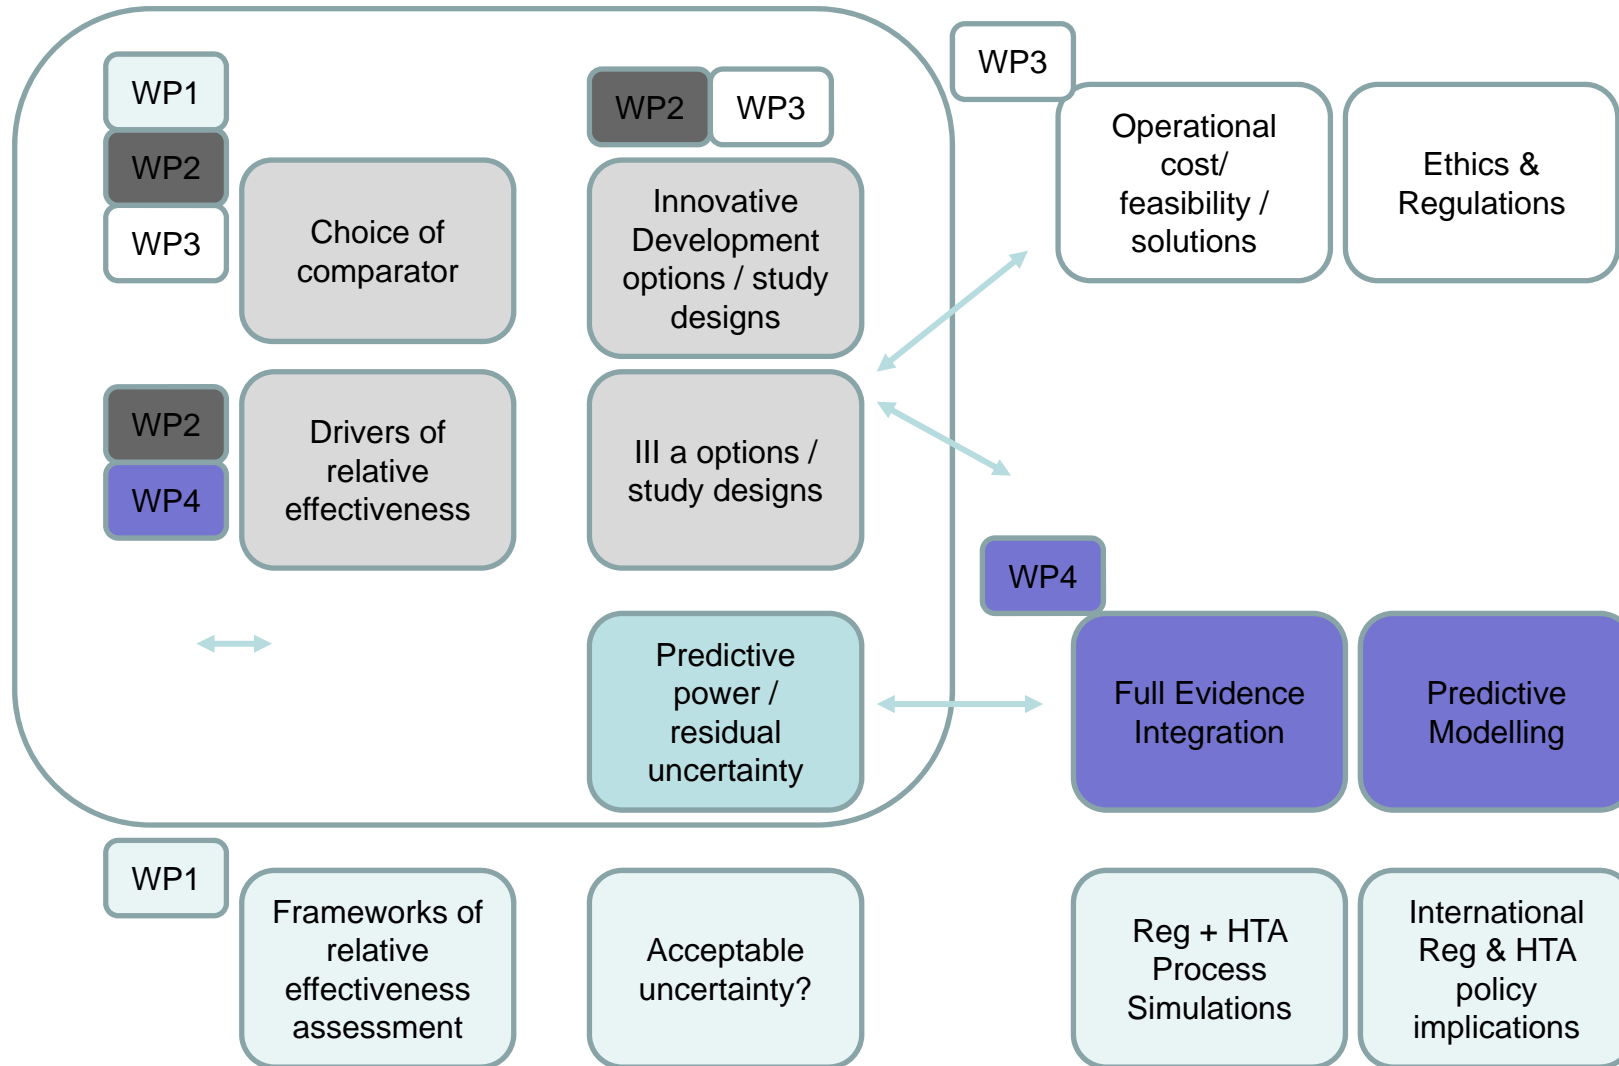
WP1
WP2
WP3

Choice of comparator

WP2 WP3

Innovative Development options / study designs

WP3

Operational cost/ feasibility / solutions

Ethics & Regulations

WP2
WP4

Drivers of relative effectiveness

III a options / study designs

WP4

Predictive power / residual uncertainty

Full Evidence Integration

Predictive Modelling

WP1

Frameworks of relative effectiveness assessment

Acceptable uncertainty?

Reg + HTA Process Simulations

International Reg & HTA policy implications